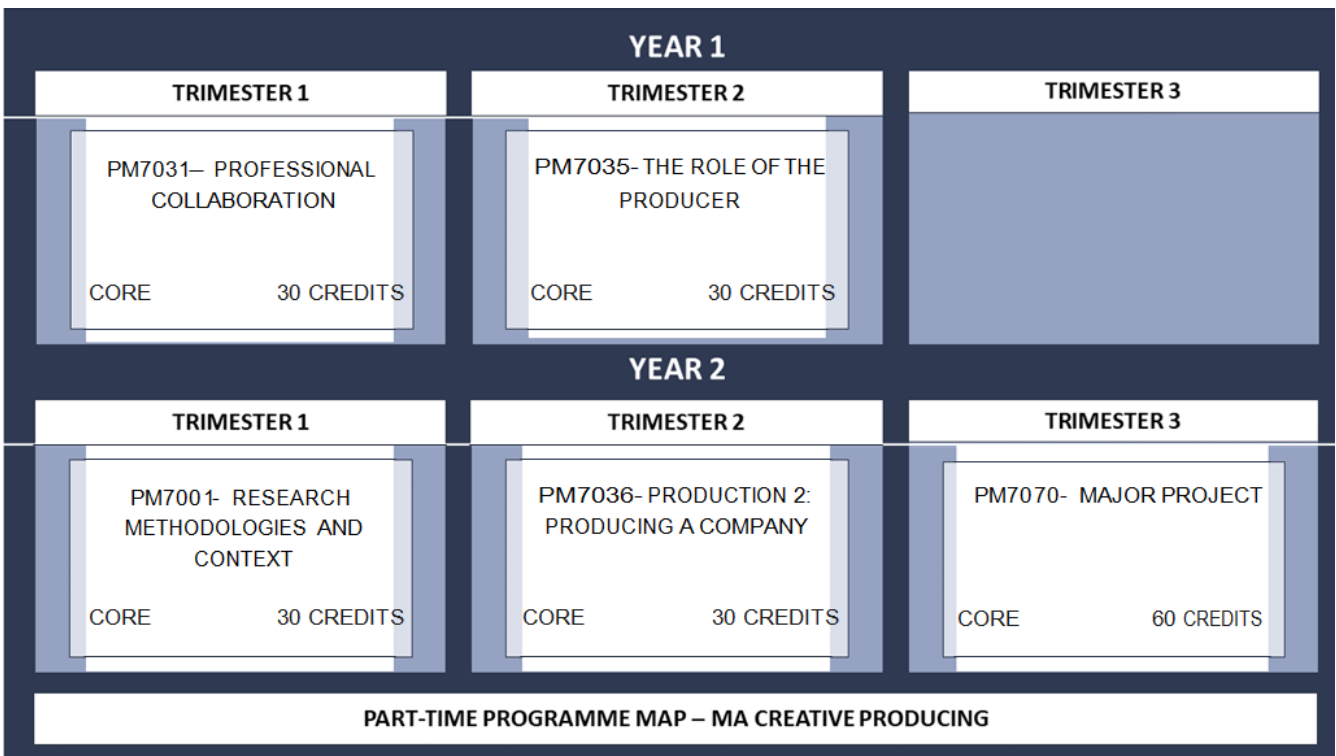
YEAR 1

TRIMESTER 1

PM7031– PROFESSIONAL COLLABORATION

CORE 30 CREDITS

TRIMESTER 2

PM7035- THE ROLE OF THE PRODUCER

CORE 30 CREDITS

TRIMESTER 3

YEAR 2

TRIMESTER 1

PM7001- RESEARCH METHODOLOGIES AND CONTEXT

CORE 30 CREDITS

TRIMESTER 2

PM7036- PRODUCTION 2: PRODUCING A COMPANY

CORE 30 CREDITS

TRIMESTER 3

PM7070- MAJOR PROJECT

CORE 60 CREDITS

PART-TIME PROGRAMME MAP – MA CREATIVE PRODUCING